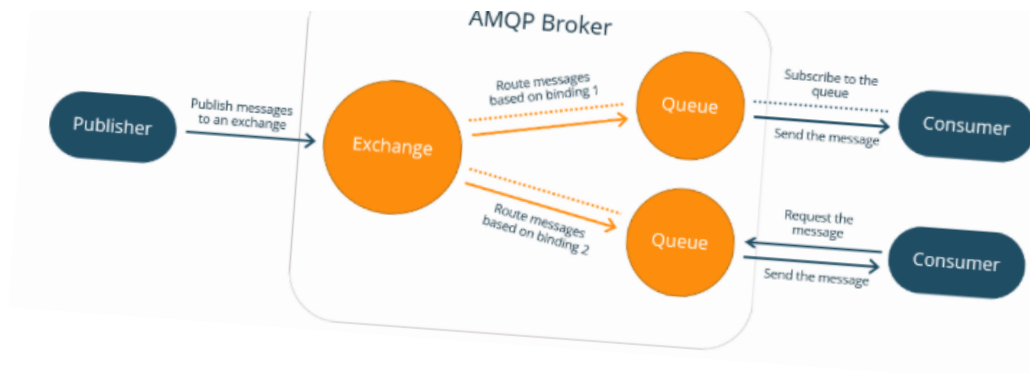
AMQP Broker

Publisher

Publish messages to an exchange

Exchange

Route messages based on binding 1

Queue

Subscribe to the queue

Send the message

Consumer

Route messages based on binding 2

Queue

Request the message

Send the message

Consumer